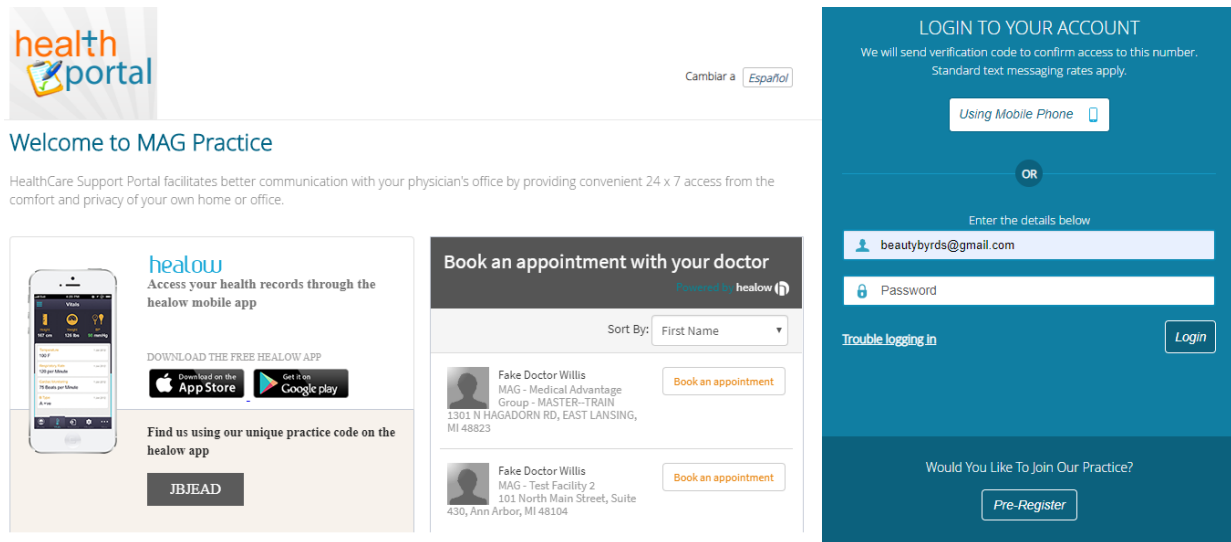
health portal

Cambiar a Español

Welcome to MAG Practice

HealthCare Support Portal facilitates better communication with your physician's office by providing convenient 24 x 7 access from the comfort and privacy of your own home or office.

healow
Access your health records through the healow mobile app

DOWNLOAD THE FREE HEALOW APP

Download on the App Store

Get it on Google play

Find us using our unique practice code on the healow app

JBJEAD

Book an appointment with your doctor

Powered by healow

Sort By: First Name

Fake Doctor Willis
MAG - Medical Advantage Group - MASTER--TRAIN
1301 N HAGADORN RD, EAST LANSING, MI 48823

Book an appointment

Fake Doctor Willis
MAG - Test Facility 2
101 North Main Street, Suite 430, Ann Arbor, MI 48104

Book an appointment

LOGIN TO YOUR ACCOUNT
We will send verification code to confirm access to this number. Standard text messaging rates apply.

Using Mobile Phone

OR

Enter the details below

beautybyrds@gmail.com

Password

Trouble logging in

Login

Would You Like To Join Our Practice?

Pre-Register